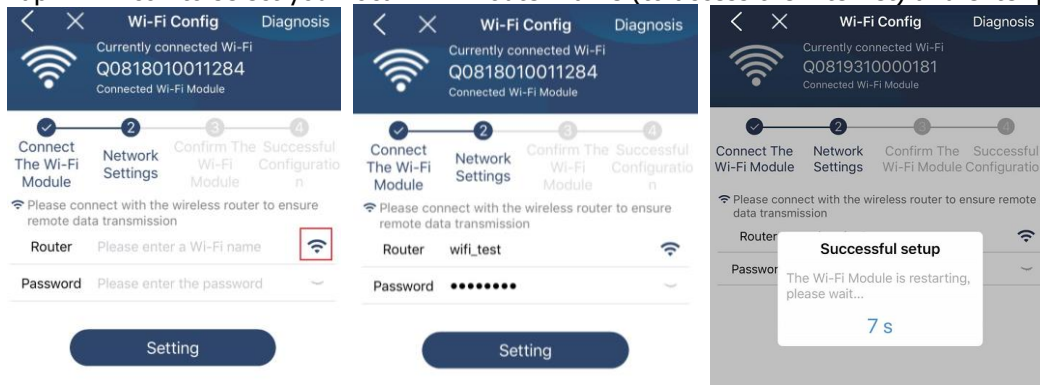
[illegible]

Wi-Fi Config Diagnosis
Currently connected Wi-Fi
Q0818010011284
Connected Wi-Fi Module
Connect The Wi-Fi Module
Network Settings
Confirm The Wi-Fi Module
Successful Configuration
Please connect with the wireless router to ensure remote data transmission
Router Please enter a Wi-Fi name
Password Please enter the password
Setting

Wi-Fi Config Diagnosis
Currently connected Wi-Fi
Q0818010011284
Connected Wi-Fi Module
Connect The Wi-Fi Module
Network Settings
Confirm The Wi-Fi Module
Successful Configuration
Please connect with the wireless router to ensure remote data transmission
Router wifi_test
Password ••••••••
Setting

Wi-Fi Config Diagnosis
Currently connected Wi-Fi
Q0819310000181
Connected Wi-Fi Module
Connect The Wi-Fi Module
Network Settings
Confirm The Wi-Fi Module
Successful Configuration
Please connect with the wireless router to ensure remote data transmission
Router
Passwor
Successful setup
The Wi-Fi Module is restarting, please wait...
7 s